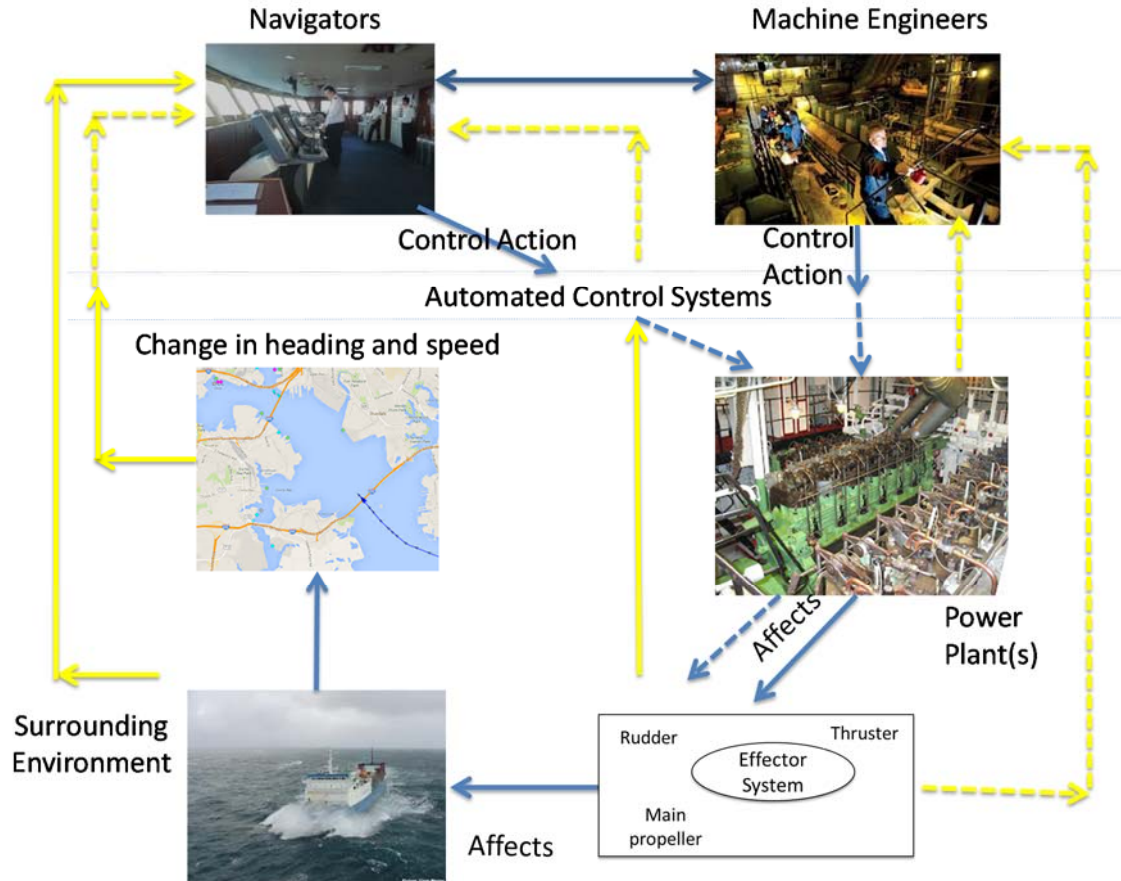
Navigators

Machine Engineers

Control Action

Control Action

Automated Control Systems

Change in heading and speed

Affects

Power Plant(s)

Surrounding Environment

Rudder

Thruster

Effector System

Main propeller

Affects